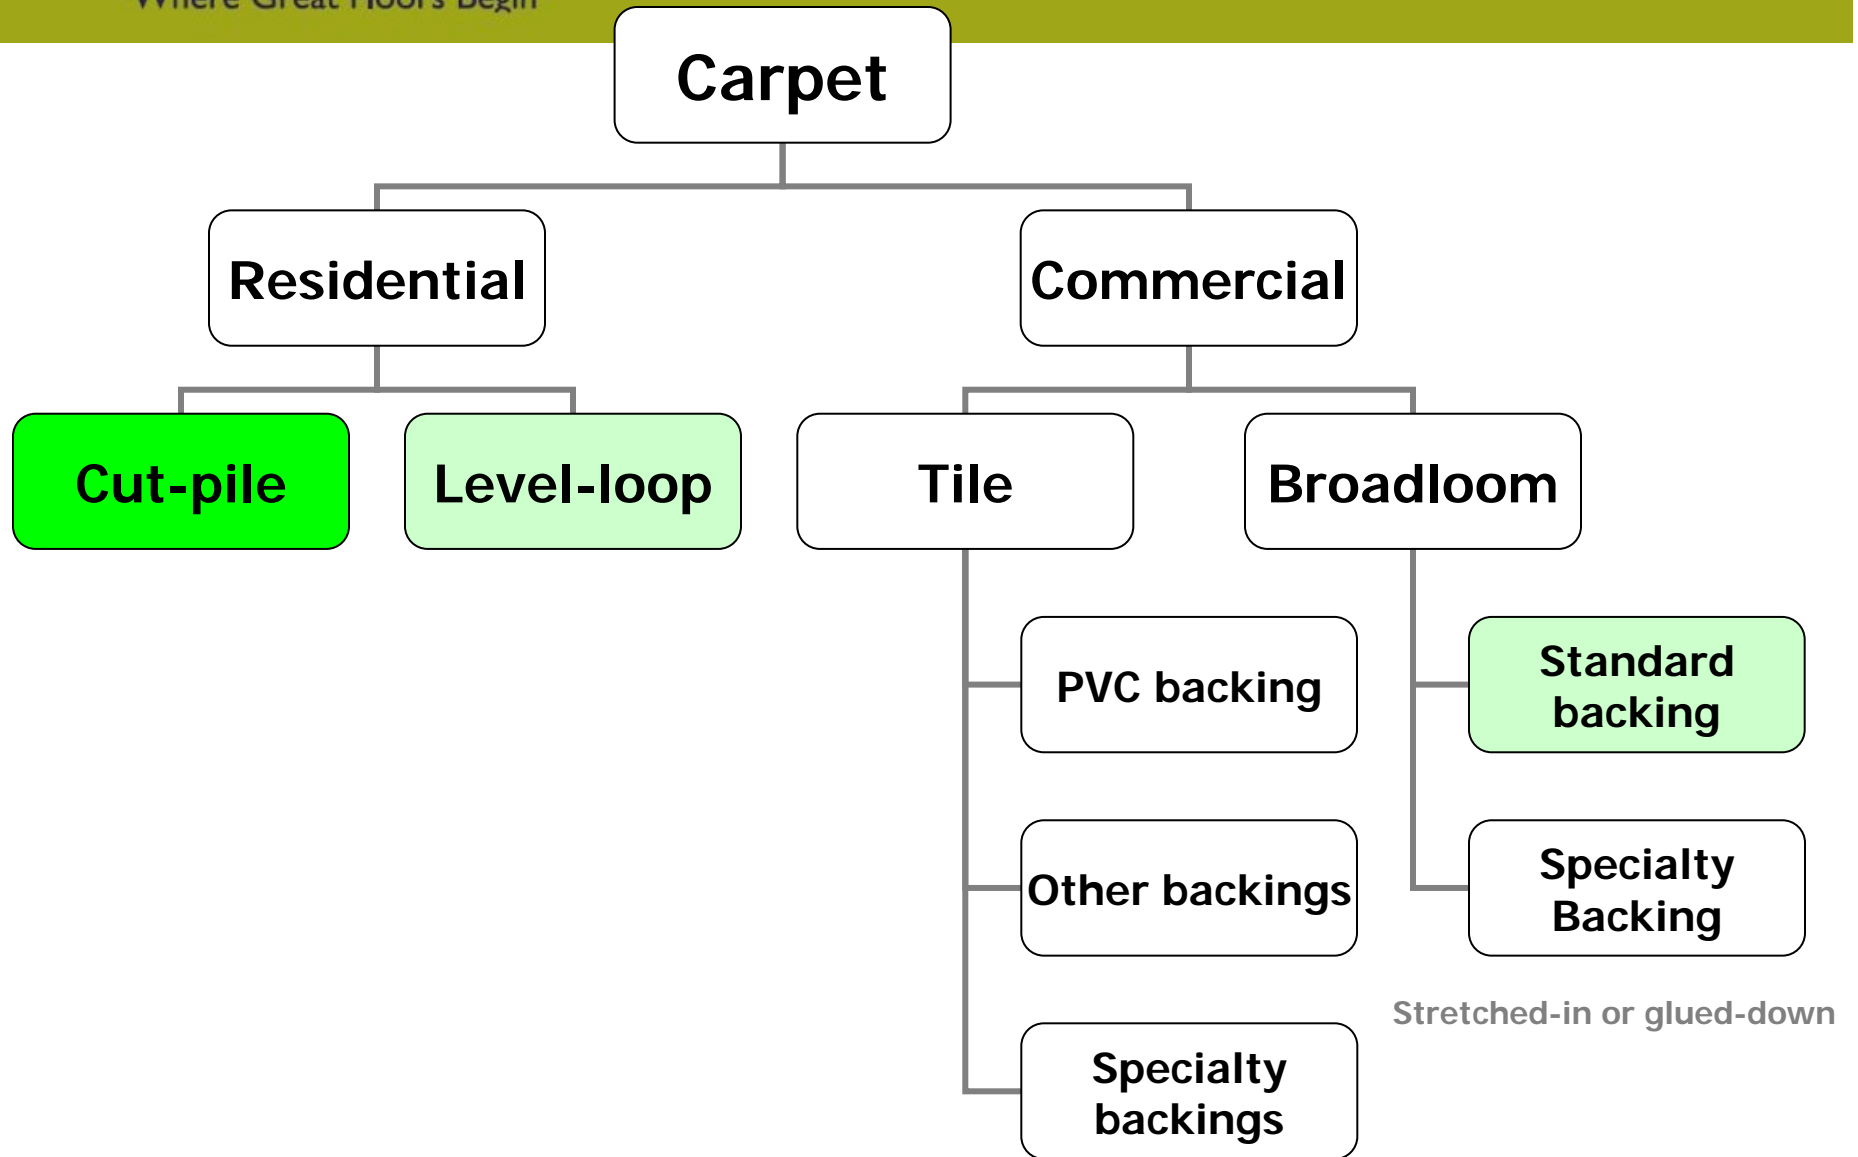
Where Great Floors Begin

Carpet

Residential

Commercial

Cut-pile

Level-loop

Tile

Broadloom

PVC backing

Other backings

Specialty backings

Standard backing

Specialty Backing

Stretched-in or glued-down